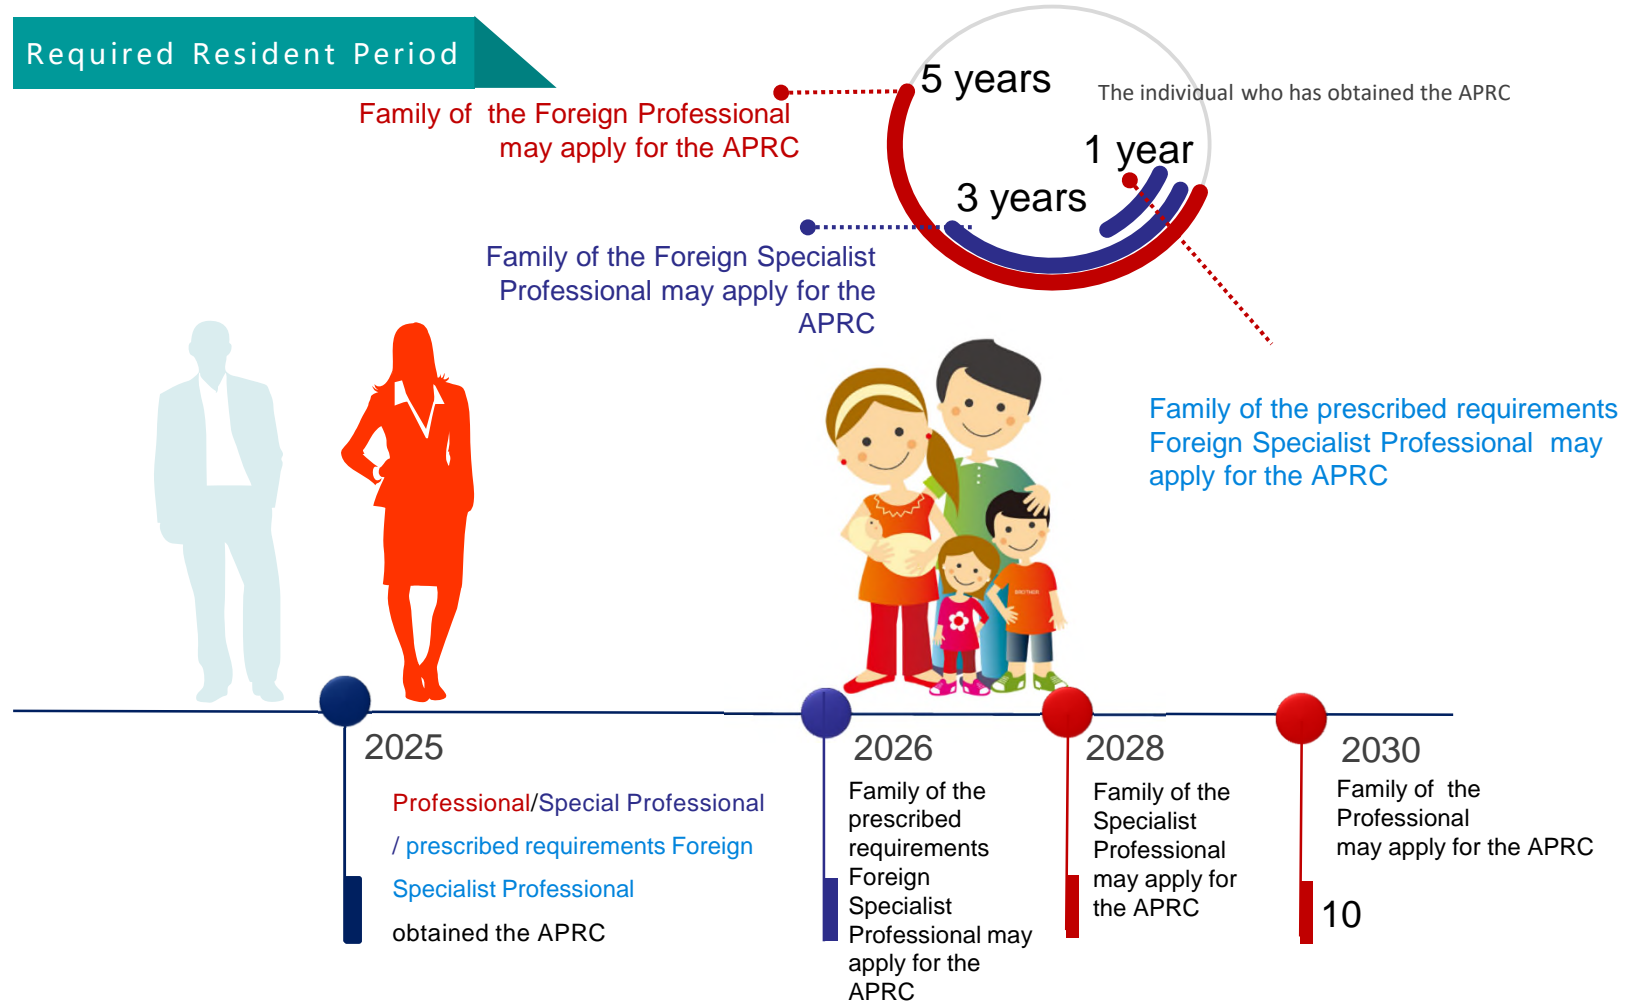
Required Resident Period

Family of the Foreign Professional may apply for the APRC

5 years

The individual who has obtained the APRC

1 year

3 years

Family of the Foreign Specialist Professional may apply for the APRC

Family of the prescribed requirements Foreign Specialist Professional may apply for the APRC

BROTHER

2025

Professional/Special Professional / prescribed requirements Foreign Specialist Professional obtained the APRC

2026

Family of the prescribed requirements Foreign Specialist Professional may apply for the APRC

2028

Family of the Specialist Professional may apply for the APRC

2030

Family of the Professional may apply for the APRC

10